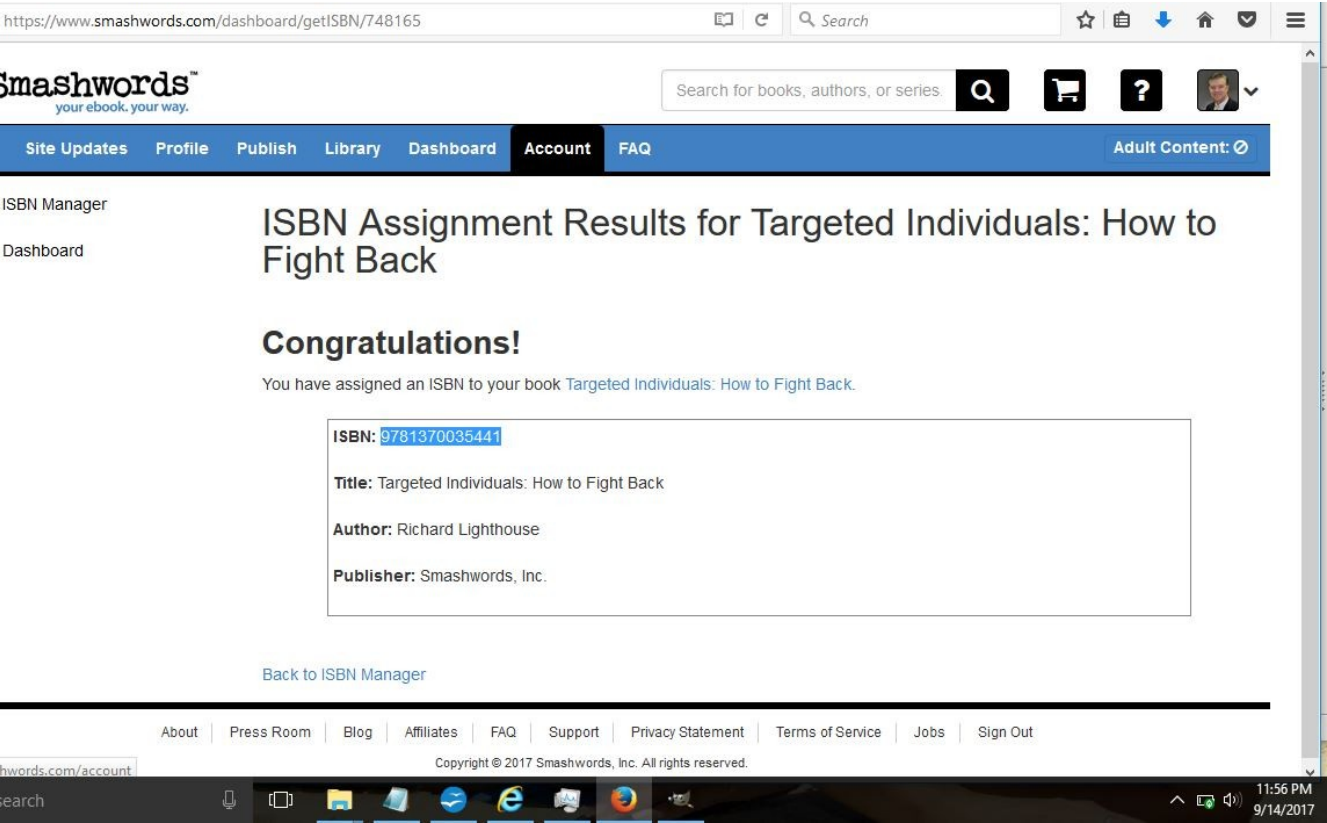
https://www.smashwords.com/dashboard/getISBN/748165

Search

Smashwords™
your ebook. your way.

Search for books, authors, or series.

Site Updates Profile Publish Library Dashboard Account FAQ

Adult Content: ⊘

ISBN Manager

Dashboard

ISBN Assignment Results for Targeted Individuals: How to Fight Back

Congratulations!

You have assigned an ISBN to your book Targeted Individuals: How to Fight Back.

ISBN: 9781370035441

Title: Targeted Individuals: How to Fight Back

Author: Richard Lighthouse

Publisher: Smashwords, Inc.

Back to ISBN Manager

About | Press Room | Blog | Affiliates | FAQ | Support | Privacy Statement | Terms of Service | Jobs | Sign Out

Copyright © 2017 Smashwords, Inc. All rights reserved.

hwords.com/account

earch

11:56 PM
9/14/2017